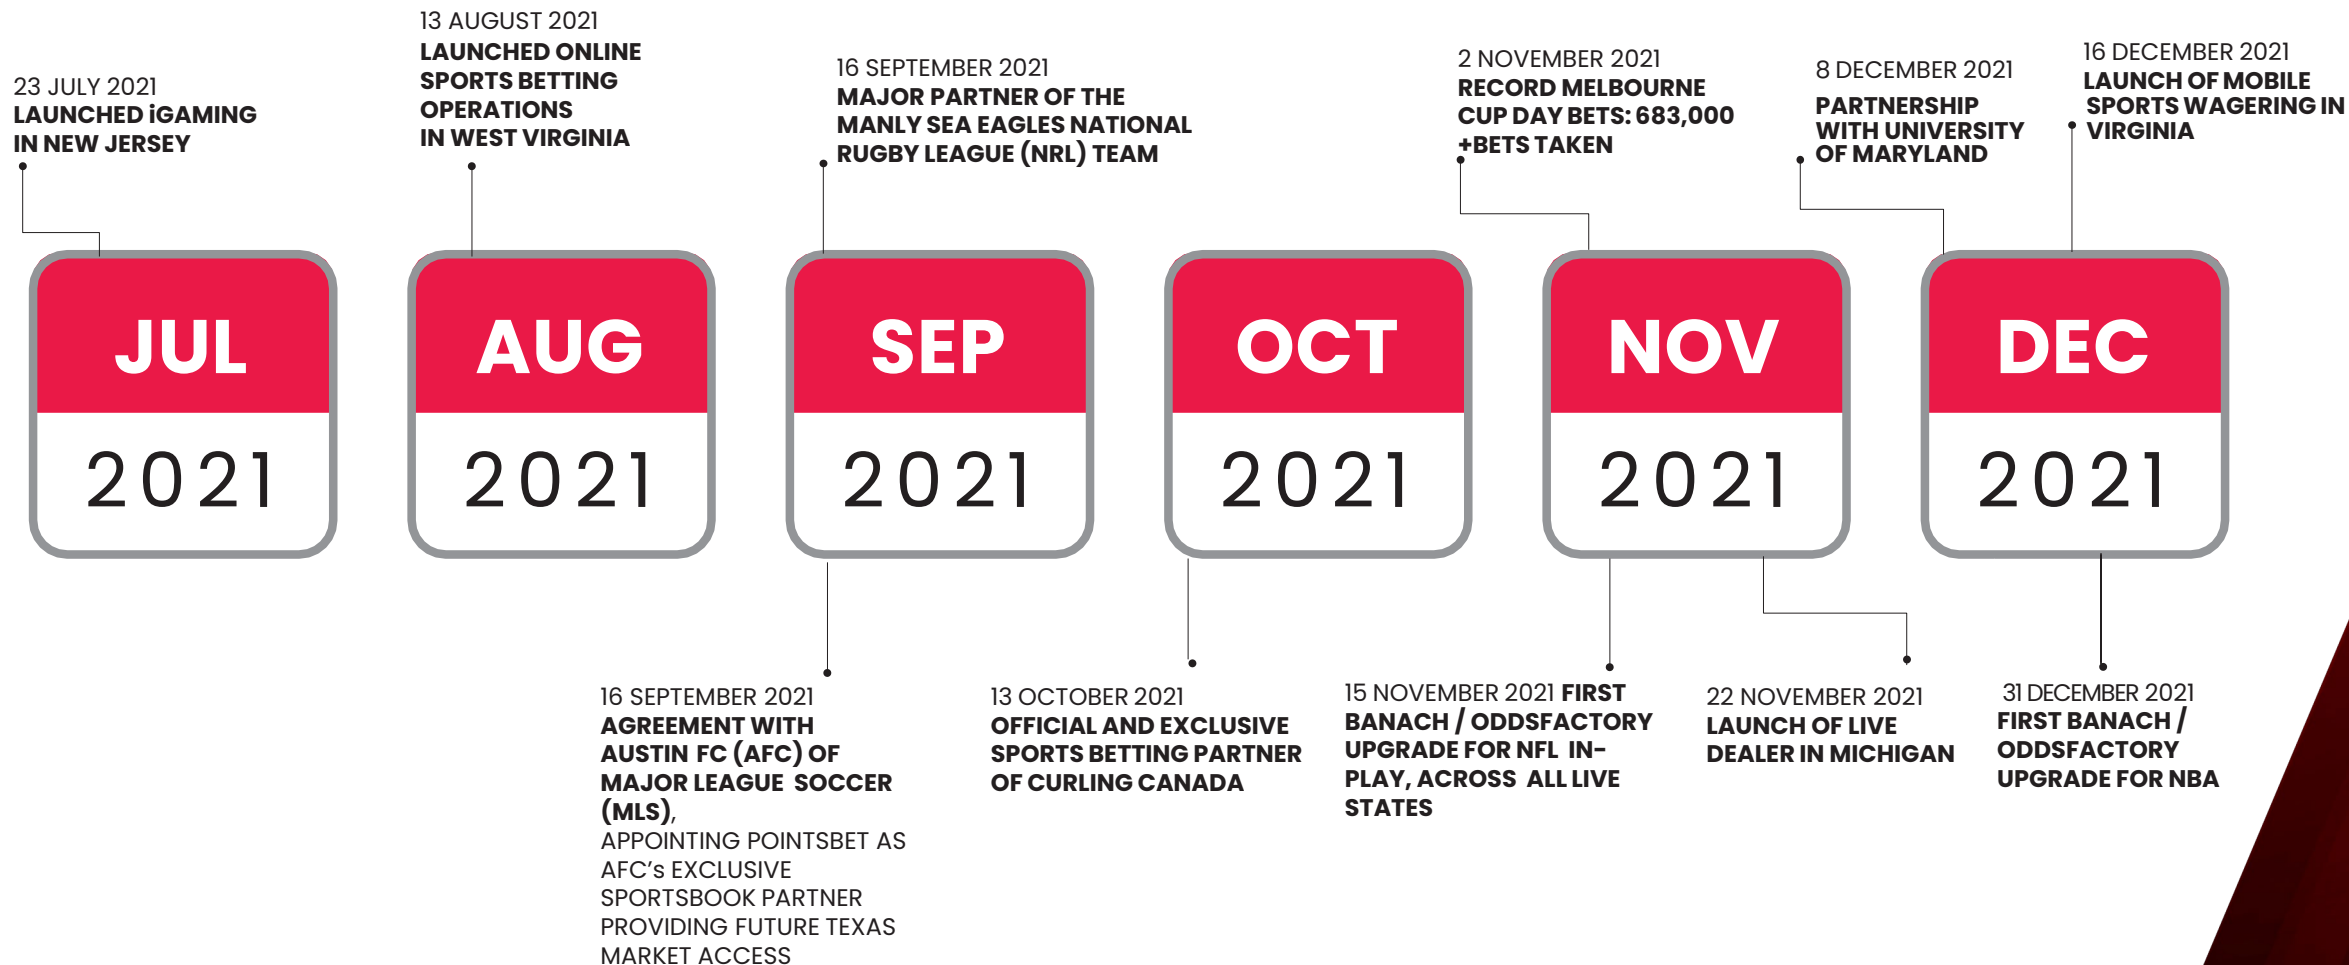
23 JULY 2021
LAUNCHED iGAMING IN NEW JERSEY

13 AUGUST 2021
LAUNCHED ONLINE SPORTS BETTING OPERATIONS IN WEST VIRGINIA

16 SEPTEMBER 2021
MAJOR PARTNER OF THE MANLY SEA EAGLES NATIONAL RUGBY LEAGUE (NRL) TEAM

2 NOVEMBER 2021
RECORD MELBOURNE CUP DAY BETS: 683,000 +BETS TAKEN

8 DECEMBER 2021
PARTNERSHIP WITH UNIVERSITY OF MARYLAND

16 DECEMBER 2021
LAUNCH OF MOBILE SPORTS WAGERING IN VIRGINIA

JUL
2021

AUG
2021

SEP
2021

OCT
2021

NOV
2021

DEC
2021

16 SEPTEMBER 2021
AGREEMENT WITH AUSTIN FC (AFC) OF MAJOR LEAGUE SOCCER (MLS),
APPOINTING POINTSBET AS AFC's EXCLUSIVE SPORTSBOOK PARTNER PROVIDING FUTURE TEXAS MARKET ACCESS

13 OCTOBER 2021
OFFICIAL AND EXCLUSIVE SPORTS BETTING PARTNER OF CURLING CANADA

15 NOVEMBER 2021 FIRST BANACH / ODDSFACTORY UPGRADE FOR NFL IN-PLAY, ACROSS ALL LIVE STATES

22 NOVEMBER 2021
LAUNCH OF LIVE DEALER IN MICHIGAN

31 DECEMBER 2021
FIRST BANACH / ODDSFACTORY UPGRADE FOR NBA